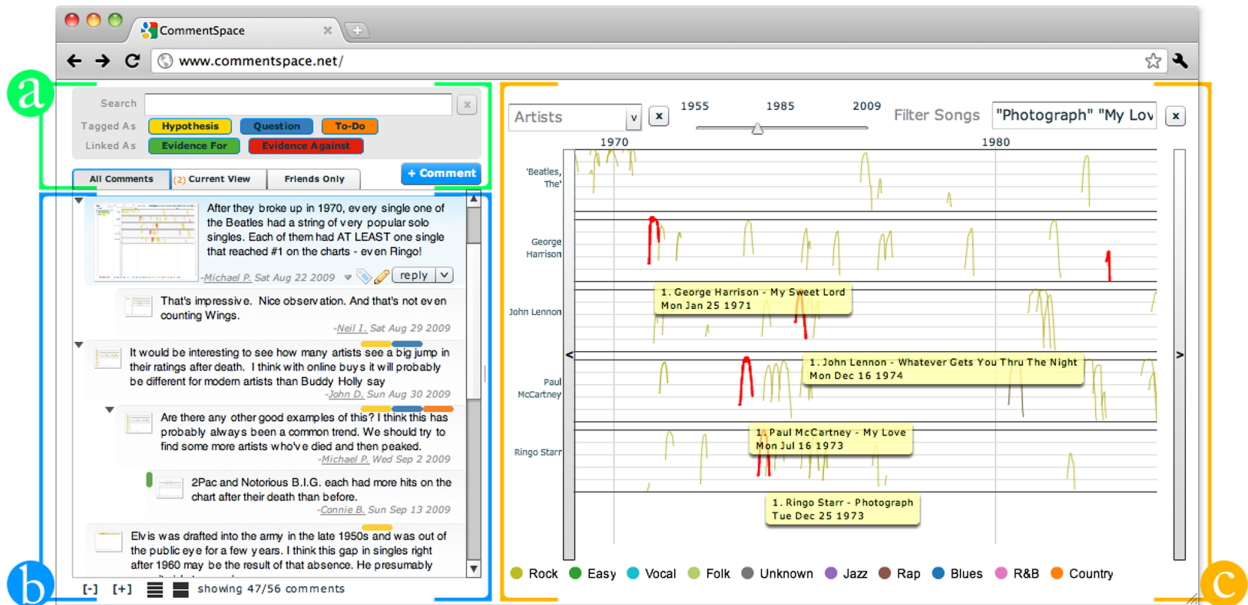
CommentSpace
www.commentspace.net/

a

Search
Tagged As Hypothesis Question To-Do
Linked As Evidence For Evidence Against
+ Comment
All Comments (2) Current View Friends Only

After they broke up in 1970, every single one of the Beatles had a string of very popular solo singles. Each of them had AT LEAST one single that reached #1 on the charts - even Ringo!
-Michael P. Sat Aug 22 2009 reply

That's impressive. Nice observation. And that's not even counting Wings.
-Neil I. Sat Aug 29 2009

It would be interesting to see how many artists see a big jump in their ratings after death. I think with online buys it will probably be different for modern artists than Buddy Holly say
-John D. Sun Aug 30 2009

Are there any other good examples of this? I think this has probably always been a common trend. We should try to find some more artists who've died and then peaked.
-Michael P. Wed Sep 2 2009

2Pac and Notorious B.I.G. each had more hits on the chart after their death than before.
-Connie B. Sun Sep 13 2009

Elvis was drafted into the army in the late 1950s and was out of the public eye for a few years. I think this gap in singles right after 1960 may be the result of that absence. He presumably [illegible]

b

[-] [+] showing 47/56 comments

Artists 1955 1985 2009 Filter Songs "Photograph" "My Lov

1970 1980

'Beatles, The'
George Harrison
John Lennon
Paul McCartney
Ringo Starr

1. George Harrison - My Sweet Lord
Mon Jan 25 1971

1. John Lennon - Whatever Gets You Thru The Night
Mon Dec 16 1974

1. Paul McCartney - My Love
Mon Jul 16 1973

1. Ringo Starr - Photograph
Tue Dec 25 1973

Rock Easy Vocal Folk Unknown Jazz Rap Blues R&B Country

c